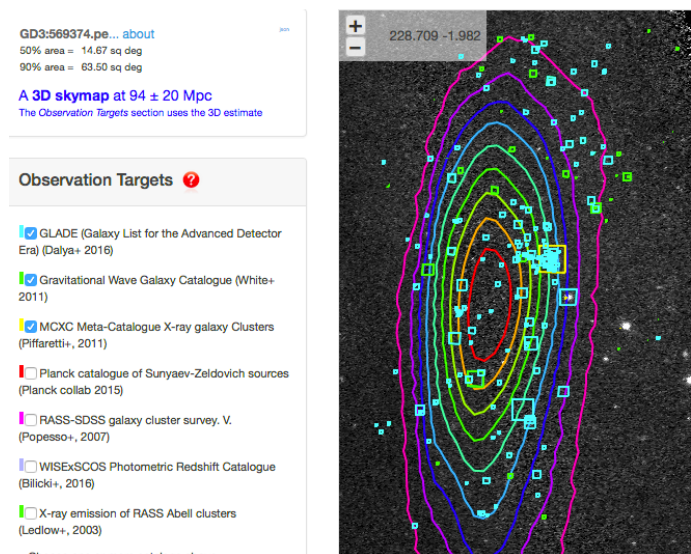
GD3:569374.pe... about
json
50% area = 14.67 sq deg
90% area = 63.50 sq deg

A 3D skymap at 94 ± 20 Mpc
The Observation Targets section uses the 3D estimate

Observation Targets ?

GLADE (Galaxy List for the Advanced Detector Era) (Dalya+ 2016)

Gravitational Wave Galaxy Catalogue (White+ 2011)

MCXC Meta-Catalogue X-ray galaxy Clusters (Piffaretti+, 2011)

Planck catalogue of Sunyaev-Zeldovich sources (Planck collab 2015)

RASS-SDSS galaxy cluster survey. V. (Popesso+, 2007)

WISExSCOS Photometric Redshift Catalogue (Bilicki+, 2016)

X-ray emission of RASS Abell clusters (Ledlow+, 2003)

+
−
228.709 -1.982